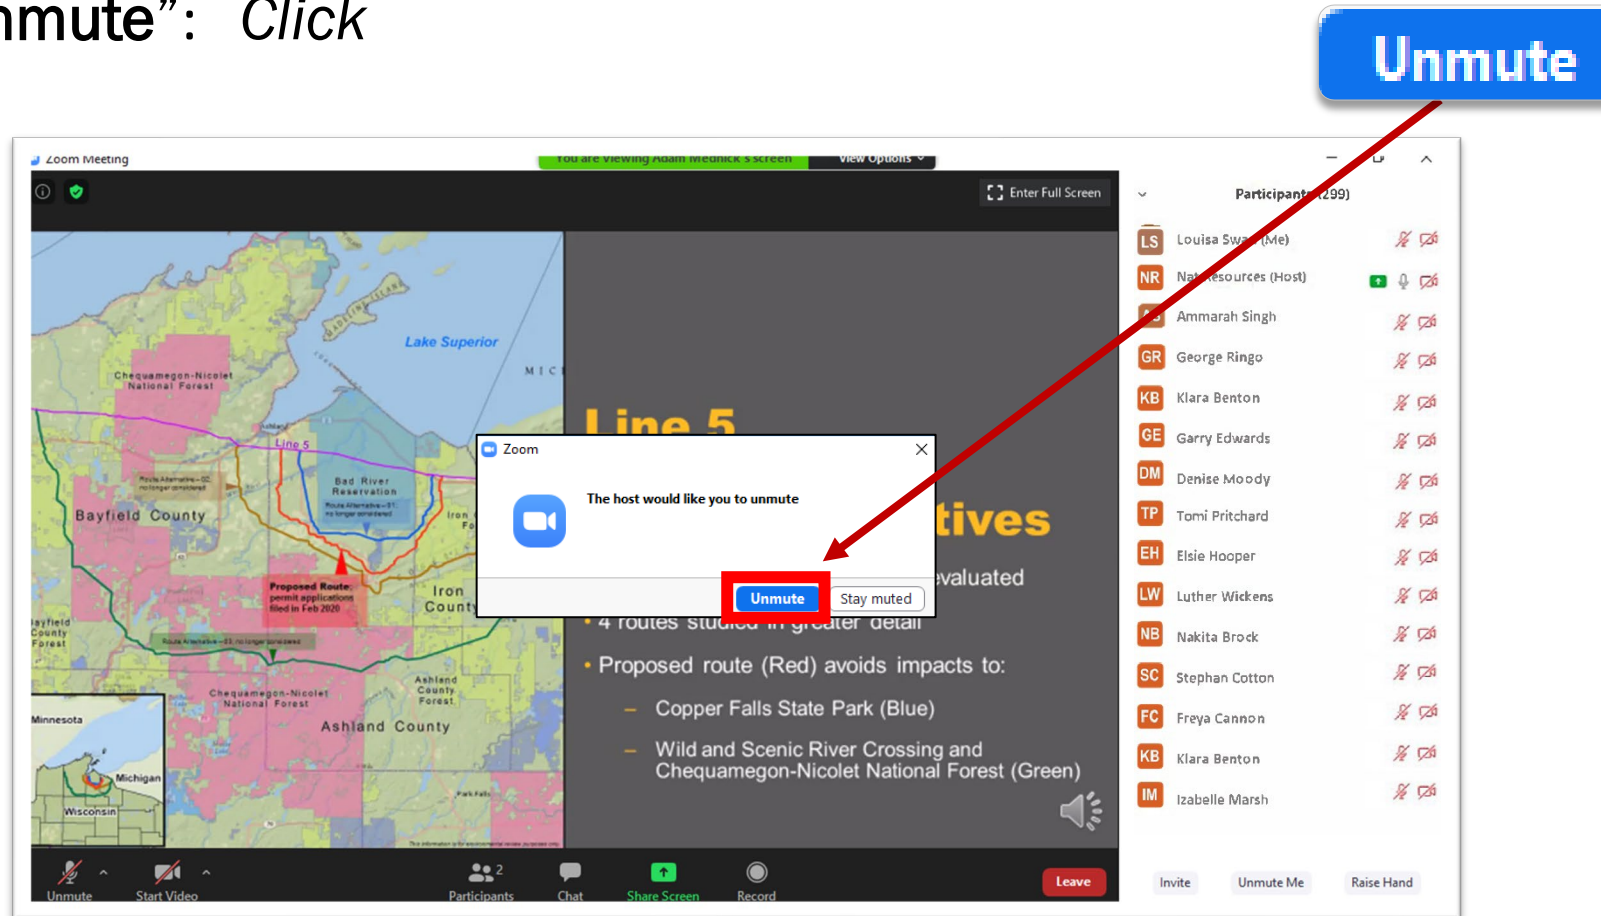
nmute": Click

Unmute

Zoom Meeting

You are viewing Adam Mednick's screen View Options

Enter Full Screen

Participants (299)

LS Louisa Swa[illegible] (Me)
NR Nat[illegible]esources (Host)
Ammarah Singh
GR George Ringo
KB Klara Benton
GE Garry Edwards
DM Denise Moody
TP Tomi Pritchard
EH Elsie Hooper
LW Luther Wickens
NB Nakita Brock
SC Stephan Cotton
FC Freya Cannon
KB Klara Benton
IM Izabelle Marsh

Lake Superior

Chequamegon-Nicolet National Forest

Line 5

Bad River Reservation

Bayfield County

Iron County

Proposed Route: permit applications filed in Feb 2020

Chequamegon-Nicolet National Forest

Ashland County

Minnesota

Michigan

Wisconsin

Line 5

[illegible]tives

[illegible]valuated

• 4 routes studied in greater detail

• Proposed route (Red) avoids impacts to:

– Copper Falls State Park (Blue)

– Wild and Scenic River Crossing and Chequamegon-Nicolet National Forest (Green)

Zoom

The host would like you to unmute

Unmute Stay muted

Unmute Start Video Participants 2 Chat Share Screen Record Leave

Invite Unmute Me Raise Hand